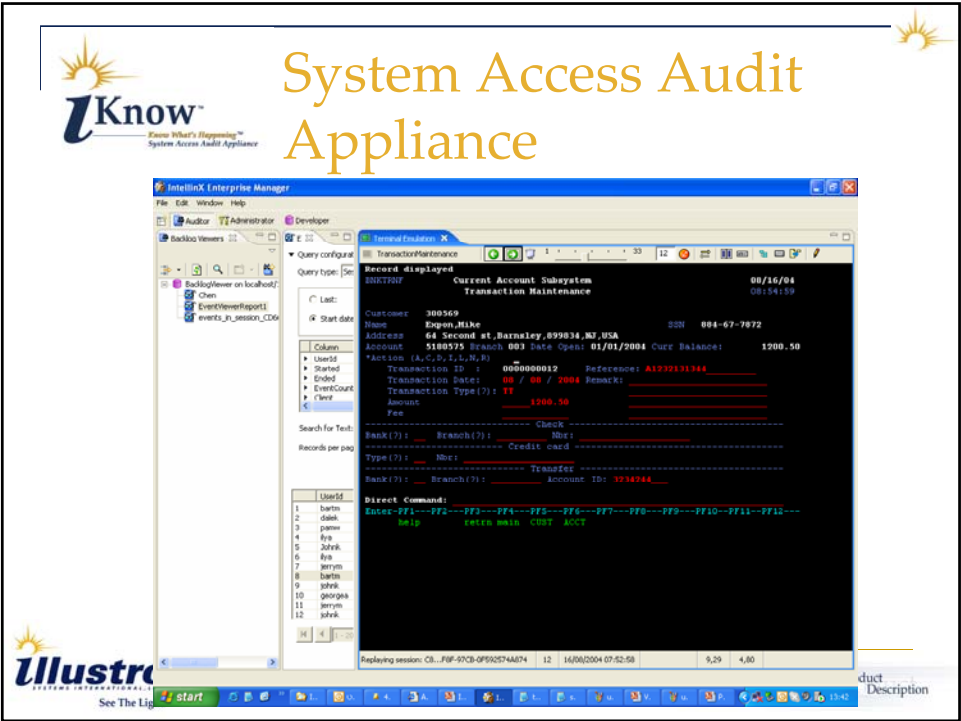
System Access Audit Appliance

iKnow™
Know What's Happening™
System Access Audit Appliance

IntellinX Enterprise Manager
File Edit Window Help
Auditor Administrator Developer
Backlog Viewers
BacklogViewer on localhost/
Chen
EventViewerReport1
events_in_session_CD6
Query configurat
Query type: Se
Last:
Start date
Column
UserId
Started
Ended
EventCount
Client
Search for Text:
Records per pag

| | UserId |
|---|---|
| 1 | bartm |
| 2 | dalek |
| 3 | pamw |
| 4 | ilya |
| 5 | Johnk |
| 6 | ilya |
| 7 | jerrym |
| 8 | bartm |
| 9 | johnk |
| 10 | georgea |
| 11 | jerrym |
| 12 | johnk |

Terminal Emulation
TransactionMaintenance
33 12

Record displayed
BNKTPNF Current Account Subsystem 08/16/04
Transaction Maintenance 08:54:59

Customer 300569
Name Expon,Mike SSN 084-67-7872
Address 64 Second st,Barnsley,899834,NJ,USA
Account 5180575 Branch 003 Date Open: 01/01/2004 Curr Balance: 1200.50
*Action (A,C,D,I,L,N,R)
Transaction ID : 0000000012 Reference: A1232131344
Transaction Date: 08 / 08 / 2004 Remark:
Transaction Type(?): TT
Amount 1200.50
Fee
Check
Bank(?): Branch(?): Nbr:
Credit card
Type(?): Nbr:
Transfer
Bank(?): Branch(?): Account ID: 1234244
Direct Command:
Enter-PF1---PF2---PF3---PF4---PF5---PF6---PF7---PF8---PF9---PF10---PF11---PF12---
help retrn main CUST ACCT

Replaying session: C8....F8F-97CB-0F592574A874 12 16/08/2004 07:52:58 9,29 4,80

Illustr
SYSTEMS INTERNATIONAL
See The Lig
start
13:42
duct
Description